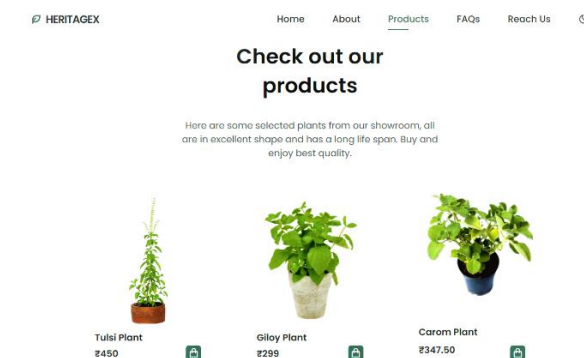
HERITAGEX

Home About Products FAQs Reach Us

Check out our products

Here are some selected plants from our showroom, all are in excellent shape and has a long life span. Buy and enjoy best quality.

Tulsi Plant
₹450

Giloy Plant
₹299

Carom Plant
₹347.50